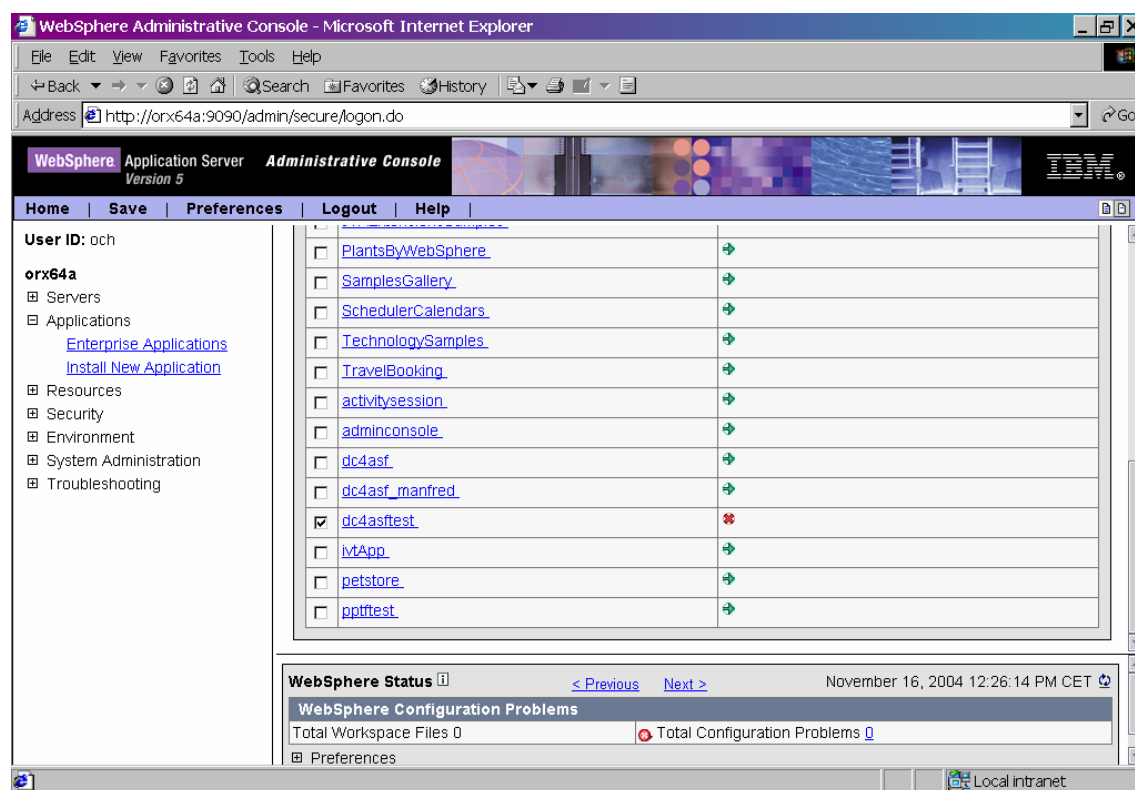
WebSphere Administrative Console - Microsoft Internet Explorer

File Edit View Favorites Tools Help

Back Search Favorites History

Address http://orx64a:9090/admin/secure/logon.do

Go

WebSphere Application Server Version 5 Administrative Console

IBM

Home | Save | Preferences | Logout | Help |

User ID: och

orx64a

⊞ Servers
⊟ Applications
Enterprise Applications
Install New Application
⊞ Resources
⊞ Security
⊞ Environment
⊞ System Administration
⊞ Troubleshooting

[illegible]

PlantsByWebSphere
SamplesGallery
SchedulerCalendars
TechnologySamples
TravelBooking
activitysession
adminconsole
dc4asf
dc4asf_manfred
dc4asftest
ivtApp
petstore
pptftest

WebSphere Status

< Previous Next >

November 16, 2004 12:26:14 PM CET

WebSphere Configuration Problems

| Total Workspace Files 0 | Total Configuration Problems 0 |
|---|---|

⊞ Preferences

Local intranet